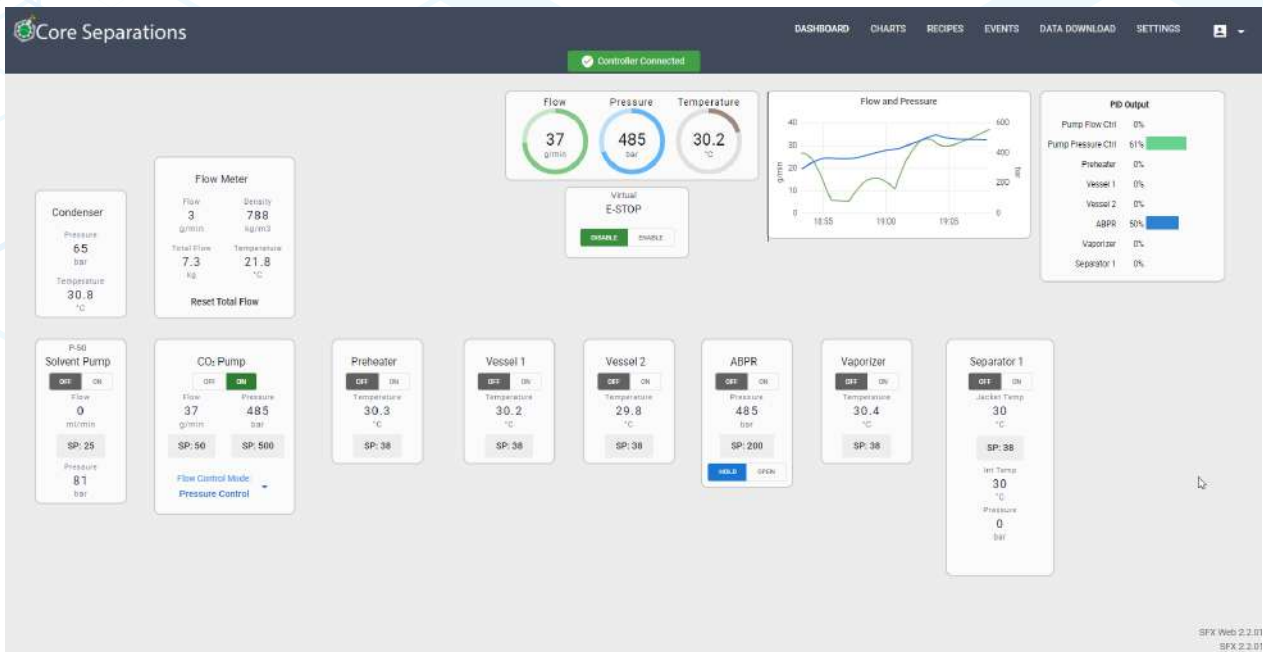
Core Separations

DASHBOARD CHARTS RECIPES EVENTS DATA DOWNLOAD SETTINGS

Controller Connected

Flow
37
g/min

Pressure
485
bar

Temperature
30.2
°C

Virtual
E-STOP
DISABLE ENABLE

Flow and Pressure
40 30 20 10 0
g/min
600 400 200 0
bar
18:55 19:00 19:05

PID Output
Pump Flow Ctrl 0%
Pump Pressure Ctrl 61%
Preheater 0%
Vessel 1 0%
Vessel 2 0%
ABPR 50%
Vaporizer 0%
Separator 1 0%

Condenser
Pressure
65
bar
Temperature
30.8
°C

Flow Meter
Flow
3
g/min
Density
788
kg/m3
Total Flow
7.3
kg
Temperature
21.8
°C
Reset Total Flow

P-50
Solvent Pump
OFF ON
Flow
0
ml/min
SP: 25
Pressure
81
bar

CO₂ Pump
OFF ON
Flow
37
g/min
Pressure
485
bar
SP: 50
SP: 500
Flow Control Mode
Pressure Control

Preheater
OFF ON
Temperature
30.3
°C
SP: 38

Vessel 1
OFF ON
Temperature
30.2
°C
SP: 38

Vessel 2
OFF ON
Temperature
29.8
°C
SP: 38

ABPR
OFF ON
Pressure
485
bar
SP: 200
HOLD OPEN

Vaporizer
OFF ON
Temperature
30.4
°C
SP: 38

Separator 1
OFF ON
Jacket Temp
30
°C
SP: 38
Int Temp
30
°C
Pressure
0
bar

SFX Web 2.2.01
SFX 2.2.01